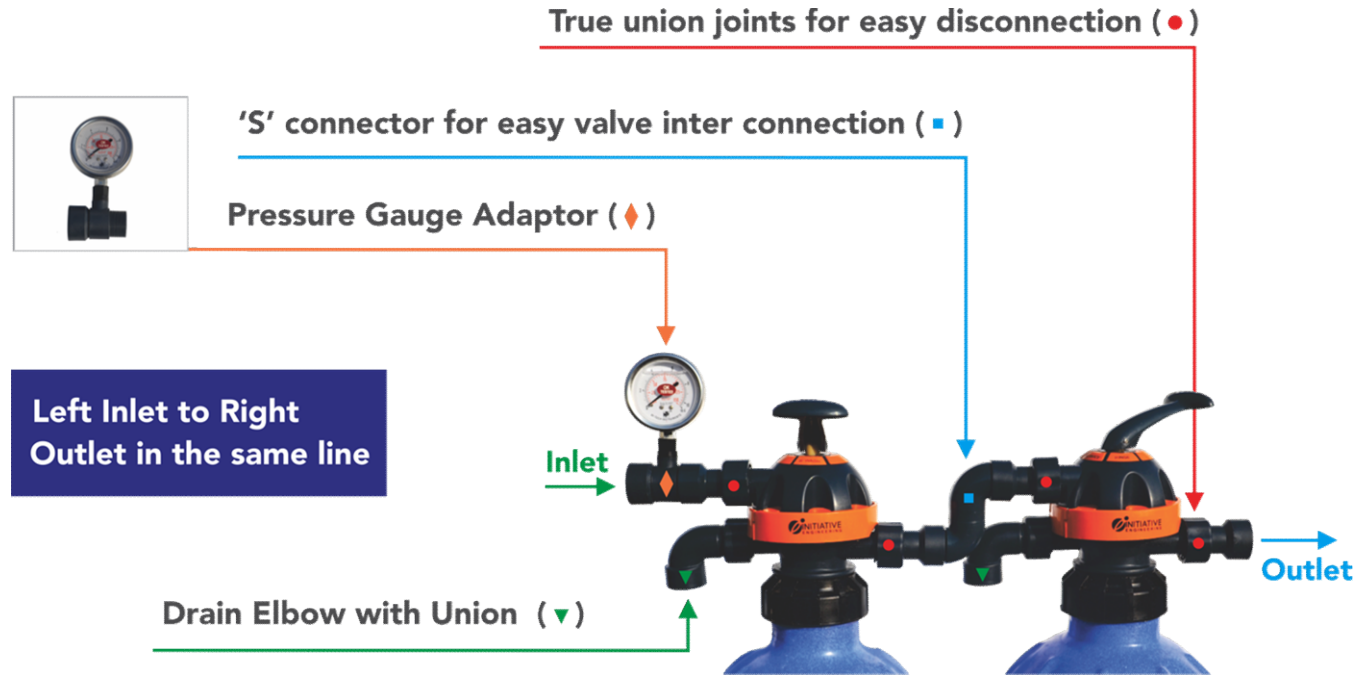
True union joints for easy disconnection ( ● )

'S' connector for easy valve inter connection ( ▪ )

Pressure Gauge Adaptor ( ♦ )

Left Inlet to Right Outlet in the same line

Inlet

INITIATIVE ENGINEERING

INITIATIVE ENGINEERING

Outlet

Drain Elbow with Union ( ▾ )